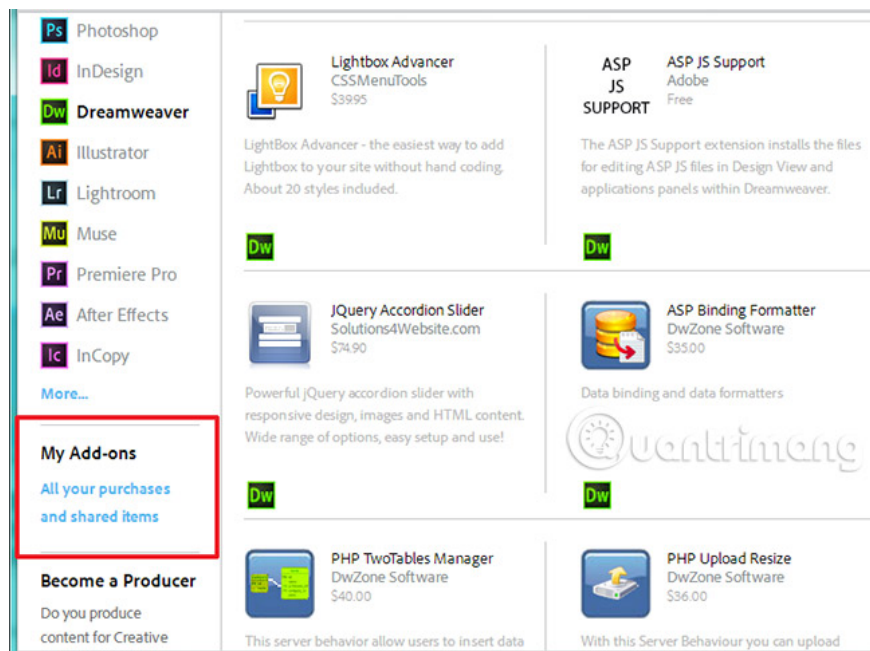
Ps Photoshop
Id InDesign
Dw Dreamweaver
Ai Illustrator
Lr Lightroom
Mu Muse
Pr Premiere Pro
Ae After Effects
Ic InCopy
More...

My Add-ons
All your purchases and shared items

Become a Producer
Do you produce content for Creative

Lightbox Advancer
CSSMenuTools
$39.95
LightBox Advancer - the easiest way to add Lightbox to your site without hand coding. About 20 styles included.
Dw

ASP JS SUPPORT
ASP JS Support
Adobe
Free
The ASP JS Support extension installs the files for editing ASP JS files in Design View and applications panels within Dreamweaver.
Dw

JQuery Accordion Slider
Solutions4Website.com
$74.90
Powerful jQuery accordion slider with responsive design, images and HTML content. Wide range of options, easy setup and use!
Dw

ASP Binding Formatter
DwZone Software
$35.00
Data binding and data formatters
Dw

Quantrimang

PHP TwoTables Manager
DwZone Software
$40.00
This server behavior allow users to insert data

PHP Upload Resize
DwZone Software
$36.00
With this Server Behaviour you can upload